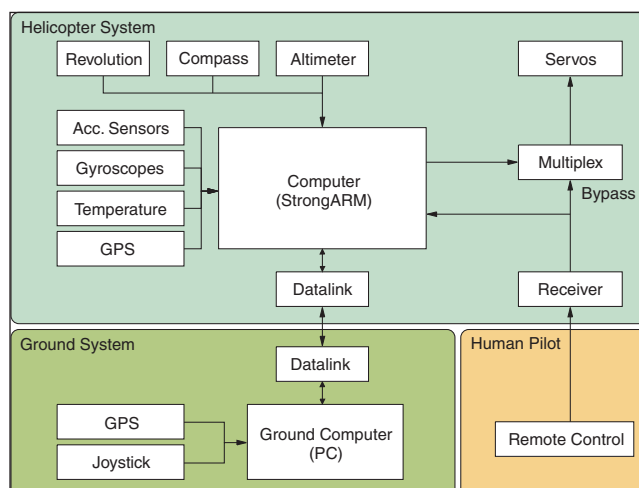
Helicopter System

Revolution

Compass

Altimeter

Servos

Acc. Sensors

Gyroscopes

Temperature

GPS

Computer (StrongARM)

Multiplex

Bypass

Datalink

Receiver

Ground System

Datalink

GPS

Joystick

Ground Computer (PC)

Human Pilot

Remote Control